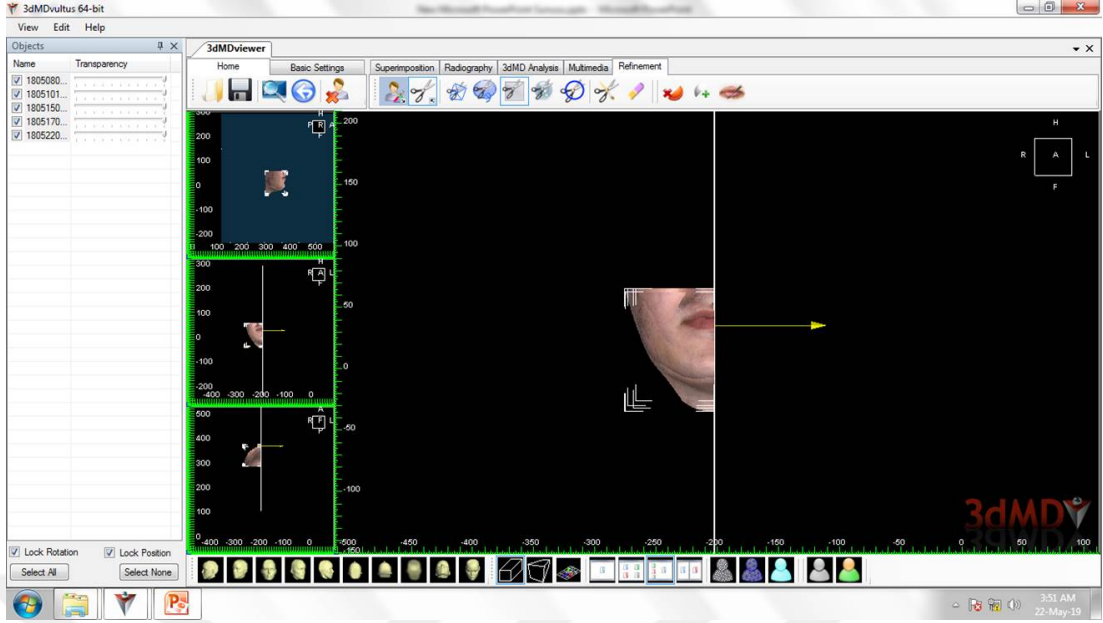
3dMDvultus 64-bit

View Edit Help

Objects

Name Transparency

1805080...
1805101...
1805150...
1805170...
1805220...

Lock Rotation
Lock Position
Select All
Select None

3dMDviewer

Home
Basic Settings
Superimposition
Radiography
3dMD Analysis
Multimedia
Refinement

300
200
100
0
-100
-200
0 100 200 300 400 500
H
R A

300
200
100
0
-100
-200
-400 -300 -200 -100 0
H
R A L

500
400
300
200
100
0
-400 -300 -200 -100 0
A
R F L

200
150
100
50
0
-50
-100
-150

-500 -450 -400 -350 -300 -250 -200 -150 -100 -50 0 50 100

H
R A L
F

3dMD

3:51 AM
22-May-19